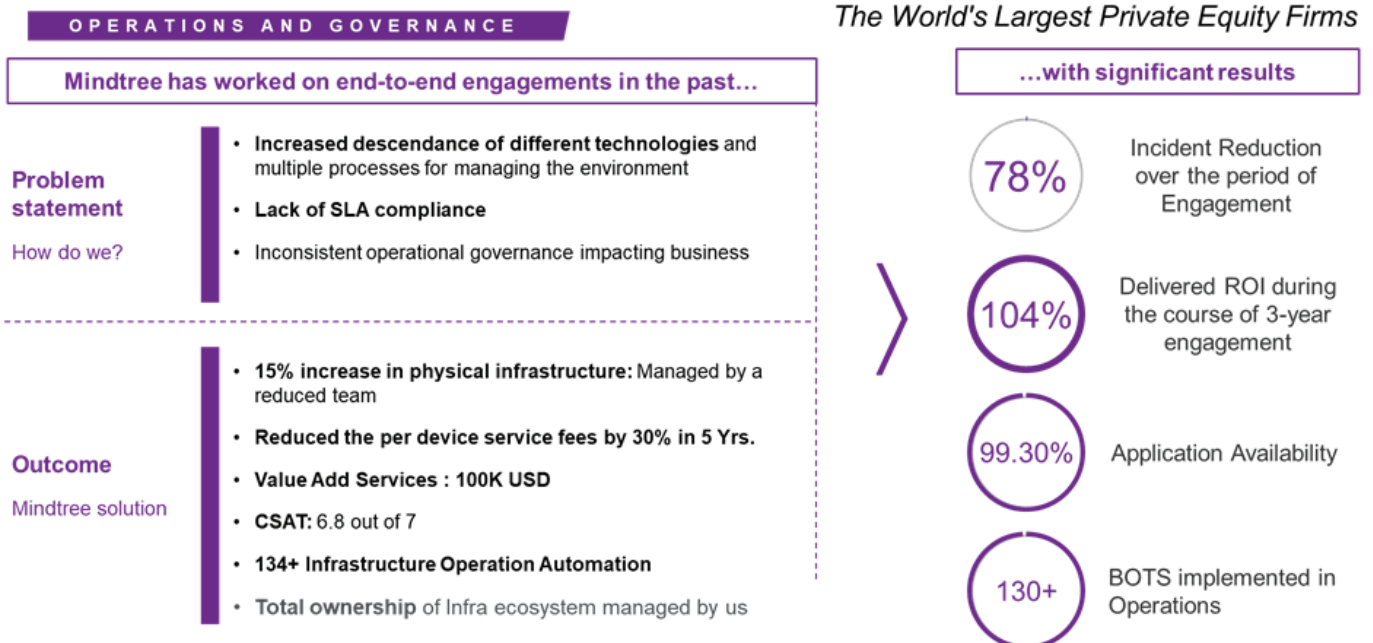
OPERATIONS AND GOVERNANCE

The World's Largest Private Equity Firms

Mindtree has worked on end-to-end engagements in the past…

…with significant results

Problem statement

How do we?

• Increased descendance of different technologies and multiple processes for managing the environment

• Lack of SLA compliance

• Inconsistent operational governance impacting business

Outcome

Mindtree solution

• 15% increase in physical infrastructure: Managed by a reduced team

• Reduced the per device service fees by 30% in 5 Yrs.

• Value Add Services : 100K USD

• CSAT: 6.8 out of 7

• 134+ Infrastructure Operation Automation

• Total ownership of Infra ecosystem managed by us

78%

Incident Reduction over the period of Engagement

104%

Delivered ROI during the course of 3-year engagement

99.30%

Application Availability

130+

BOTS implemented in Operations